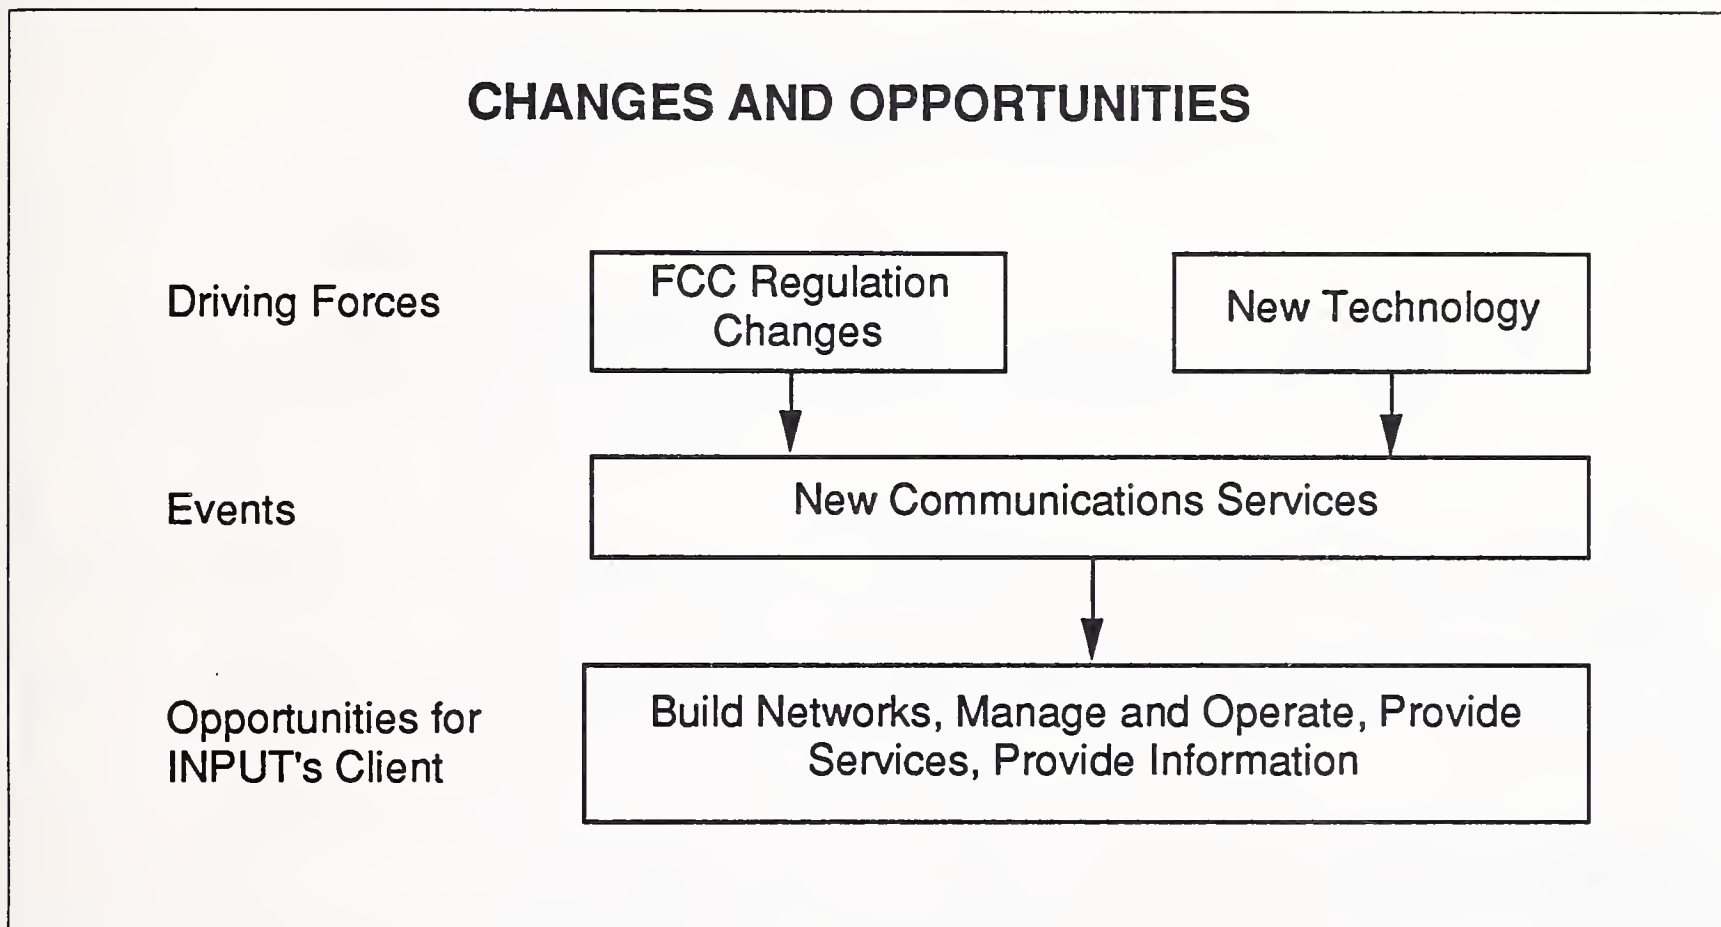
CHANGES AND OPPORTUNITIES

Driving Forces

FCC Regulation Changes

New Technology

Events

New Communications Services

Opportunities for INPUT's Client

Build Networks, Manage and Operate, Provide Services, Provide Information